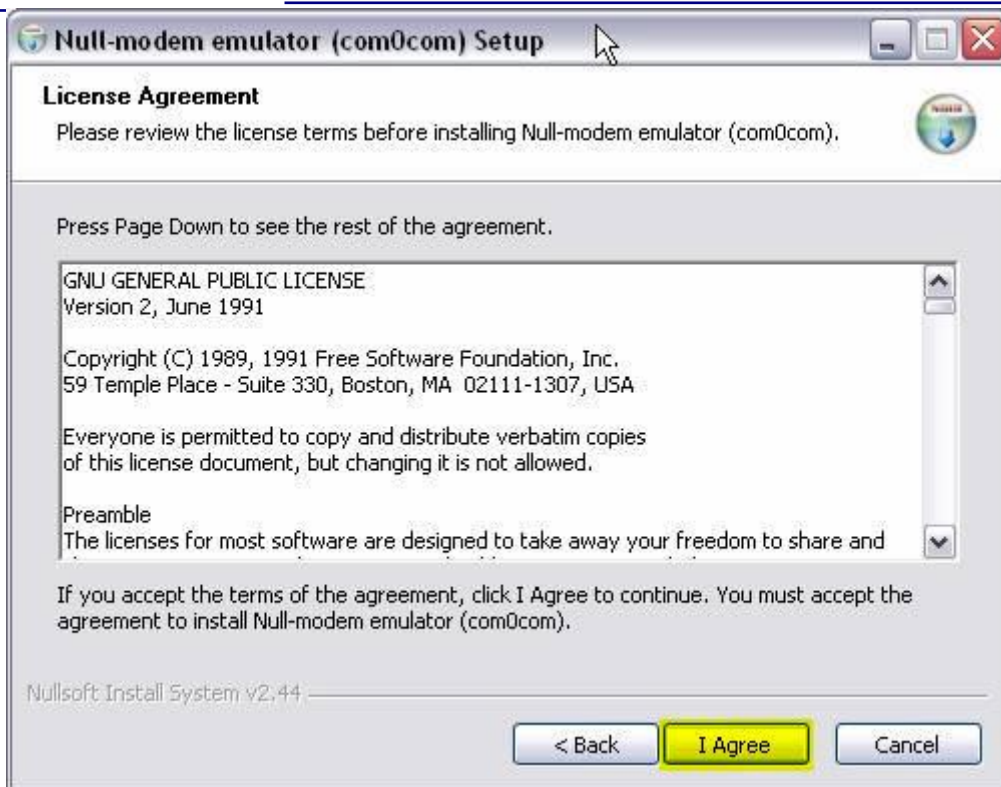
Null-modem emulator (com0com) Setup

License Agreement
Please review the license terms before installing Null-modem emulator (com0com).

Press Page Down to see the rest of the agreement.

GNU GENERAL PUBLIC LICENSE
Version 2, June 1991

Copyright (C) 1989, 1991 Free Software Foundation, Inc.
59 Temple Place - Suite 330, Boston, MA 02111-1307, USA

Everyone is permitted to copy and distribute verbatim copies
of this license document, but changing it is not allowed.

Preamble
The licenses for most software are designed to take away your freedom to share and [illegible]

If you accept the terms of the agreement, click I Agree to continue. You must accept the agreement to install Null-modem emulator (com0com).

Nullsoft Install System v2.44

< Back
I Agree
Cancel